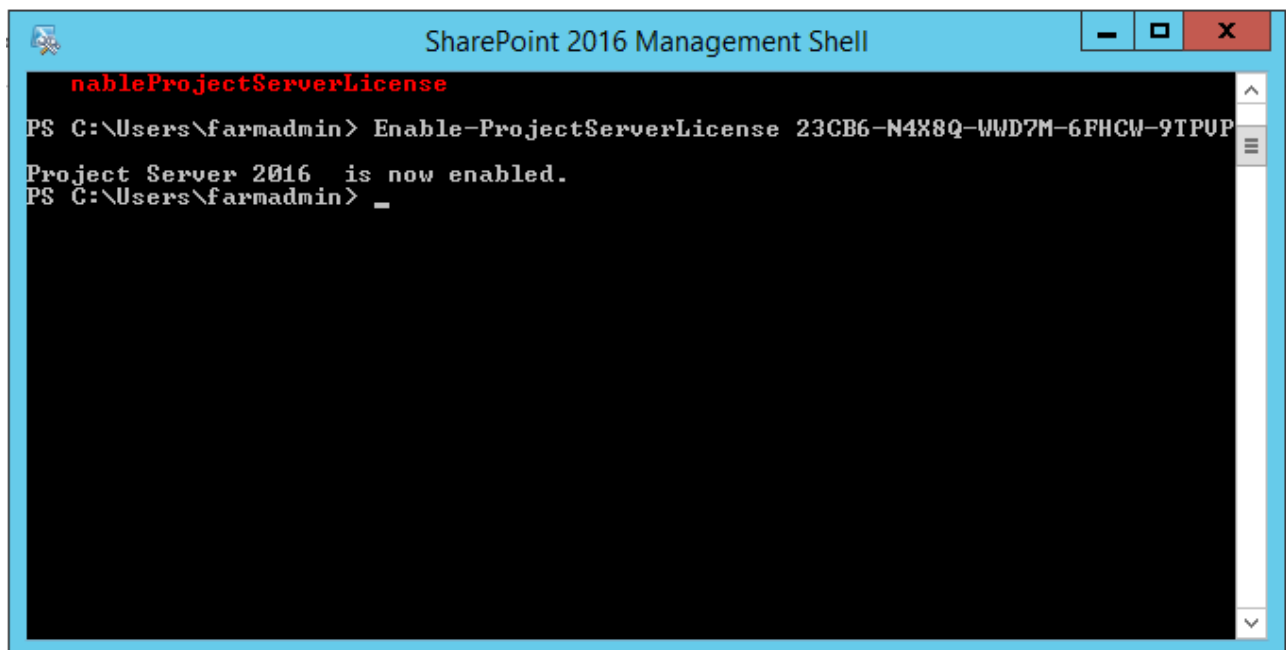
SharePoint 2016 Management Shell

nableProjectServerLicense

PS C:\Users\farmadmin> Enable-ProjectServerLicense 23CB6-N4X8Q-WWD7M-6FHCW-9TPVP

Project Server 2016  is now enabled.
PS C:\Users\farmadmin> _